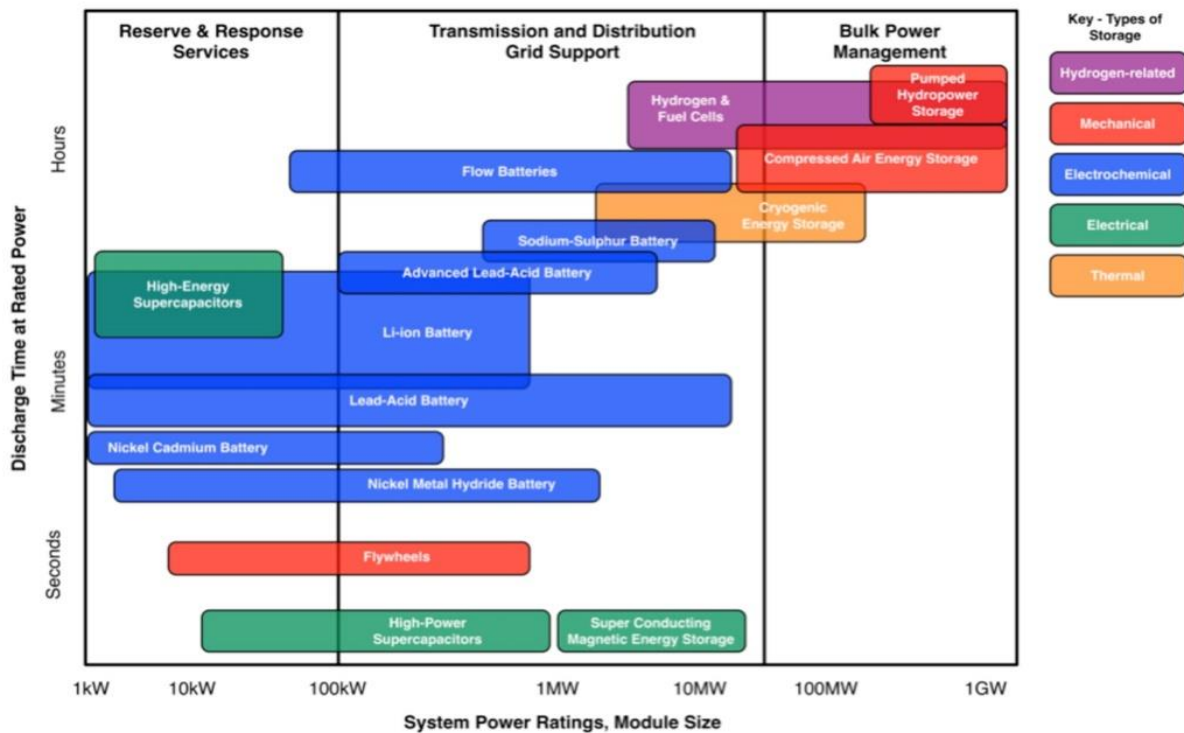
Reserve & Response Services

Transmission and Distribution Grid Support

Bulk Power Management

Key - Types of Storage

Hydrogen-related

Mechanical

Electrochemical

Electrical

Thermal

Pumped Hydropower Storage

Hydrogen & Fuel Cells

Compressed Air Energy Storage

Flow Batteries

Cryogenic Energy Storage

Sodium-Sulphur Battery

Advanced Lead-Acid Battery

High-Energy Supercapacitors

Li-ion Battery

Lead-Acid Battery

Nickel Cadmium Battery

Nickel Metal Hydride Battery

Flywheels

High-Power Supercapacitors

Super Conducting Magnetic Energy Storage

Hours

Minutes

Seconds

Discharge Time at Rated Power

1kW 10kW 100kW 1MW 10MW 100MW 1GW

System Power Ratings, Module Size